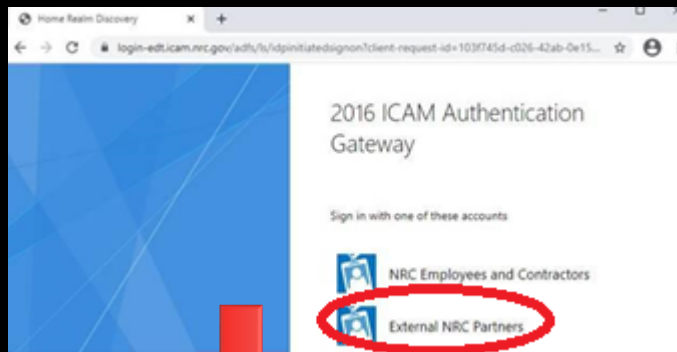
Home Realm Discovery ×
+
login-edt.icam.nrc.gov/adfs/ls/idpinitiatedsignon?client-request-id=103f745d-c026-42ab-0e15...

2016 ICAM Authentication Gateway

Sign in with one of these accounts

NRC Employees and Contractors

External NRC Partners